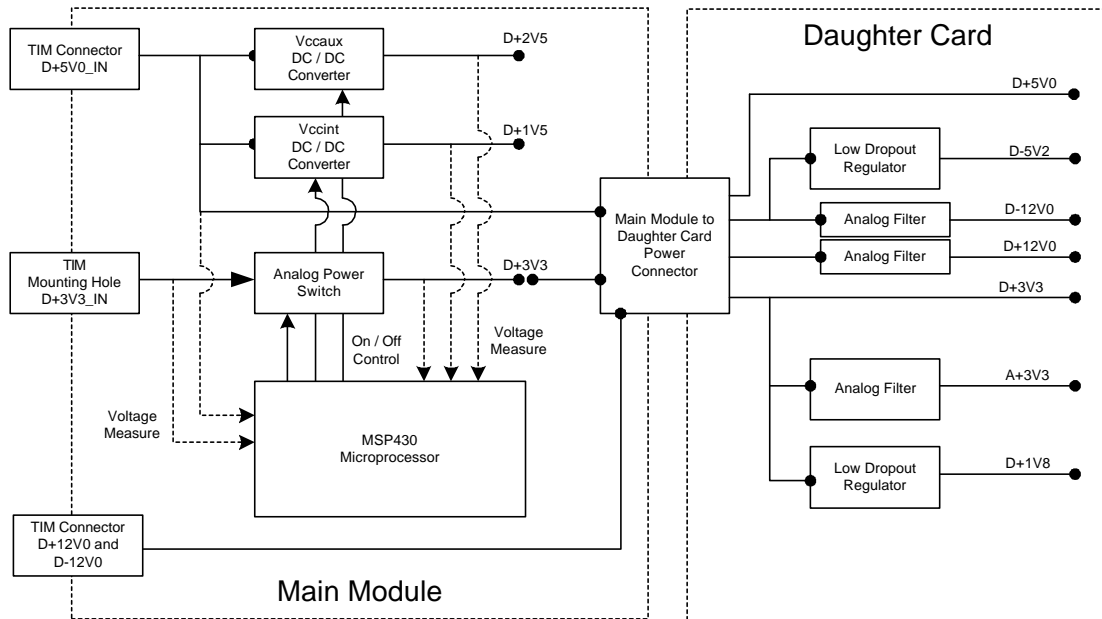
TIM Connector
D+5V0_IN

Vccaux
DC / DC
Converter

D+2V5

Vccint
DC / DC
Converter

D+1V5

TIM
Mounting Hole
D+3V3_IN

Analog Power
Switch

D+3V3

On / Off
Control

Voltage
Measure

Voltage
Measure

MSP430
Microprocessor

TIM Connector
D+12V0 and
D-12V0

Main Module

Main Module to
Daughter Card
Power
Connector

Daughter Card

D+5V0

Low Dropout
Regulator

D-5V2

Analog Filter

D-12V0

Analog Filter

D+12V0

D+3V3

Analog Filter

A+3V3

Low Dropout
Regulator

D+1V8